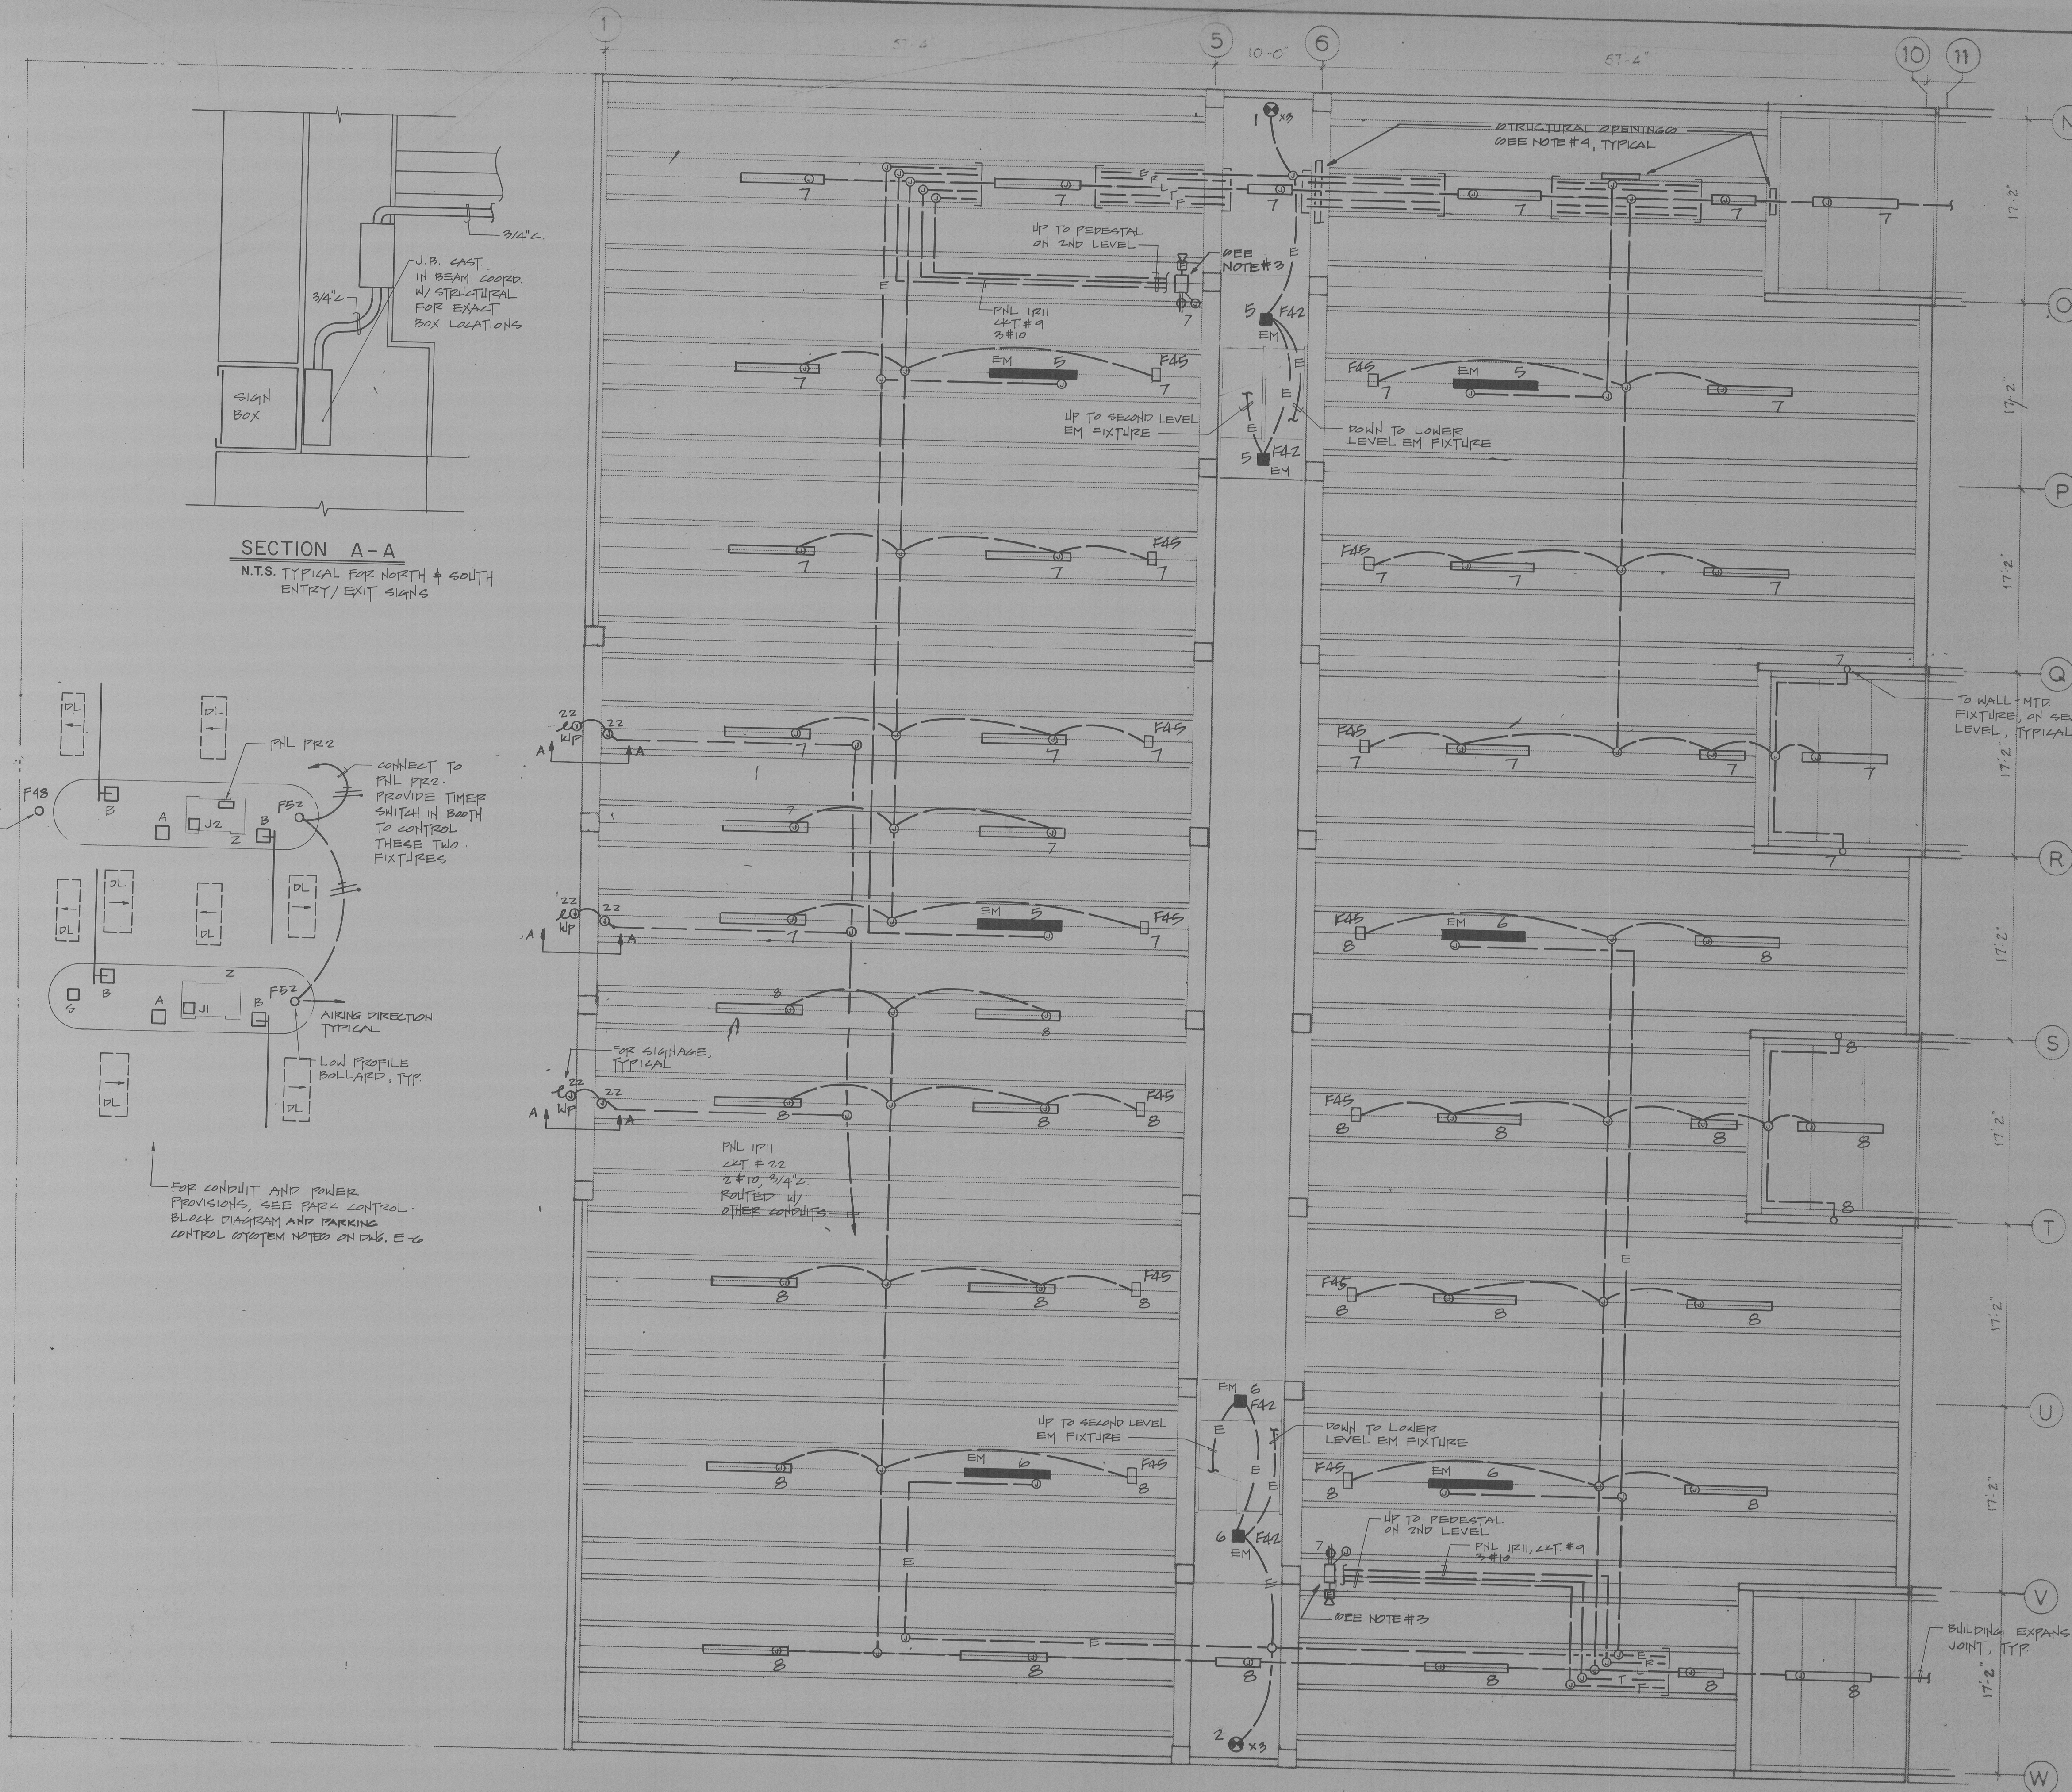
1
57'-4"
5
10'-0"
6
57'-4"
10
11
N
O
P
Q
R
S
T
U
V
W
17'-2"
17'-2"
17'-2"
17'-2"
17'-2"
17'-2"
17'-2"
17'-2"

3/4"C.
J.B. CAST IN BEAM. COORD. W/ STRUCTURAL FOR EXACT BOX LOCATIONS
3/4"C
SIGN BOX

SECTION A-A
N.T.S. TYPICAL FOR NORTH & SOUTH ENTRY/EXIT SIGNS

PNL PR2
CONNECT TO PNL PR2. PROVIDE TIMER SWITCH IN BOOTH TO CONTROL THESE TWO FIXTURES
F48
B
A
J2
Z
B
F52
DL
DL
DL
DL
DL
DL
DL
DL
Z
B
A
J1
B
F52
AIMING DIRECTION TYPICAL
LOW PROFILE BOLLARD, TYP.

FOR CONDUIT AND POWER PROVISIONS, SEE PARK CONTROL BLOCK DIAGRAM AND PARKING CONTROL SYSTEM NOTES ON DWG. E-6

STRUCTURAL OPENINGS SEE NOTE #4, TYPICAL
UP TO PEDESTAL ON 2ND LEVEL
SEE NOTE #3
PNL 1R11 CKT. #9 3#10
UP TO SECOND LEVEL EM FIXTURE
DOWN TO LOWER LEVEL EM FIXTURE
TO WALL-MTD FIXTURE, ON SE LEVEL, TYPICAL
FOR SIGNAGE, TYPICAL
PNL 1R11 CKT. # 22 2#10, 3/4"C. ROUTED W/ OTHER CONDUITS
UP TO SECOND LEVEL EM FIXTURE
DOWN TO LOWER LEVEL EM FIXTURE
UP TO PEDESTAL ON 2ND LEVEL
PNL 1R11, CKT #9 3#10
SEE NOTE #3
BUILDING EXPANS JOINT, TYP
1 x3
2 x3
EM
F42
F45
22 WP
A
E
L
T
F